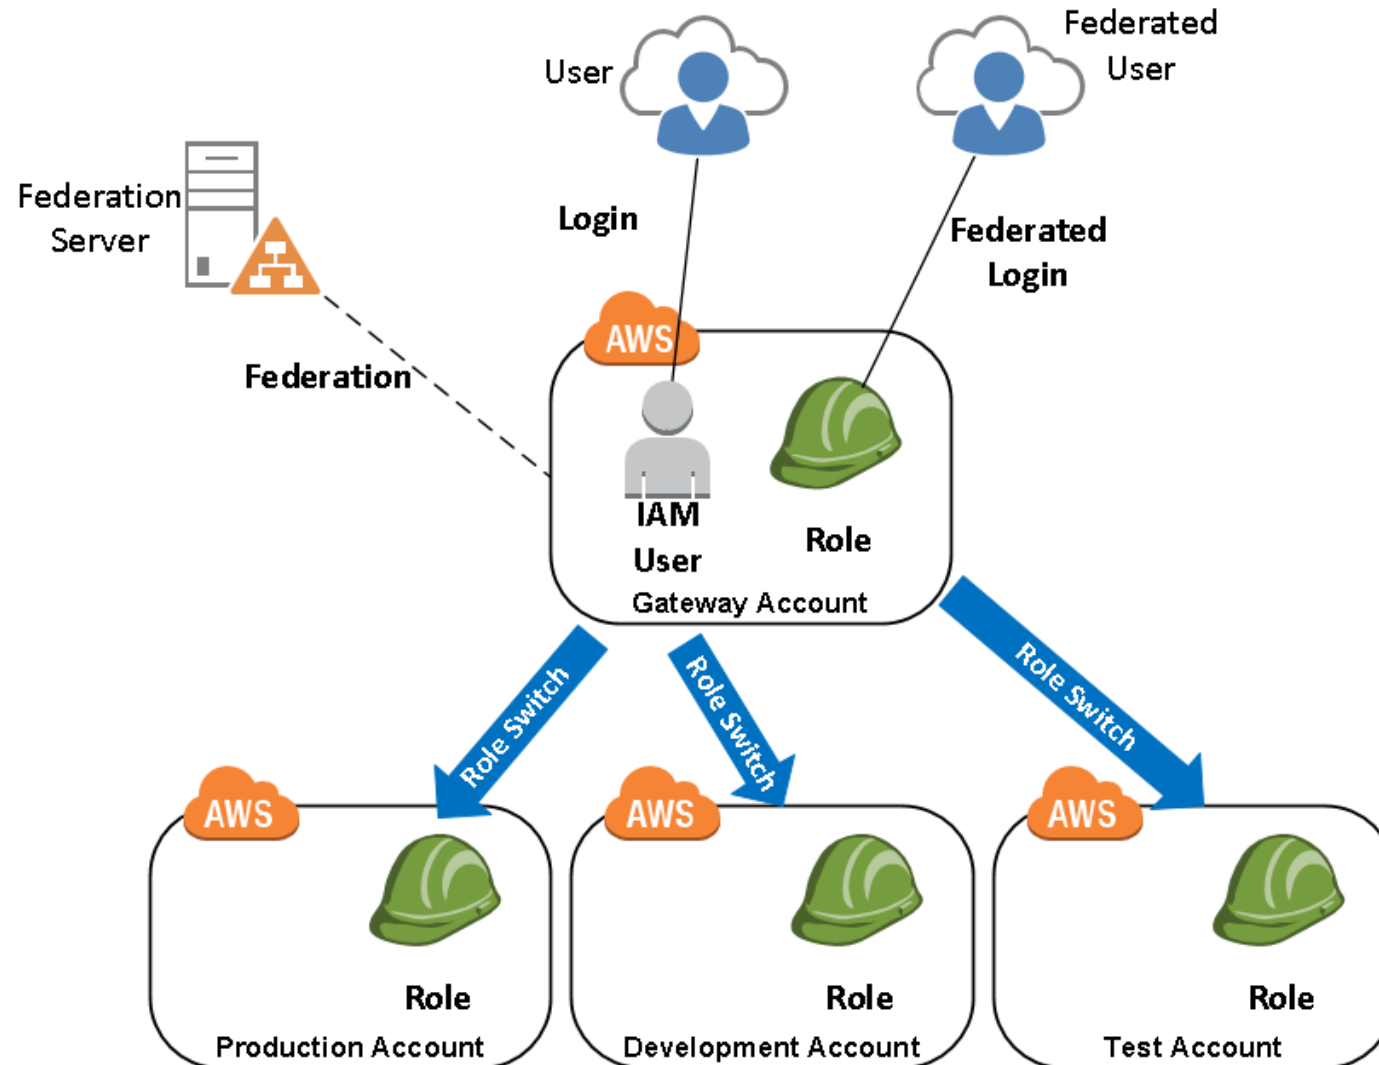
User

Federated User

Federation Server

Login

Federated Login

Federation

AWS

IAM User

Role

Gateway Account

Role Switch

Role Switch

Role Switch

AWS

Role

Production Account

AWS

Role

Development Account

AWS

Role

Test Account